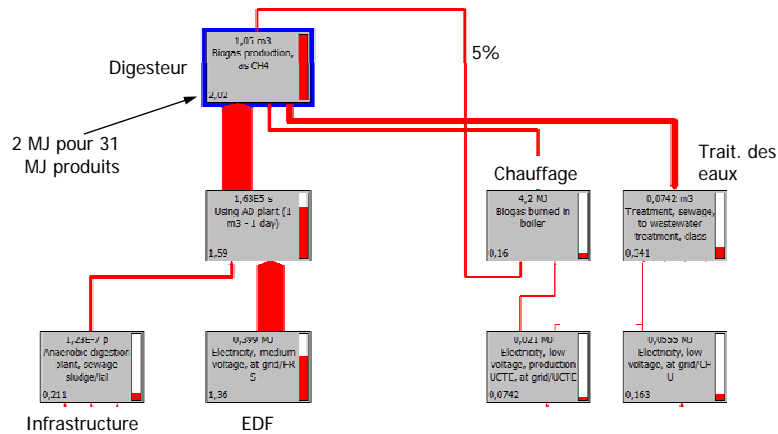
1,05 m3
Biogas production, as CH4
2,02

Digesteur

5%

2 MJ pour 31 MJ produits

Chauffage

Trait. des eaux

1,63E5 s
Using AD plant (1 m3 - 1 day)
1.59

4,2 MJ
Biogas burned in boiler
0,16

0,0742 m3
Treatment, sewage, to wastewater treatment, class
0,341

1,29E-7 p
Anaerobic digestion plant, sewage sludge/fail
0,211

0,399 MJ
Electricity, medium voltage, at grid/FR S
1,36

0,021 MJ
Electricity, low voltage, production UCTE, at grid/UCTE
0,0742

0,0555 MJ
Electricity, low voltage, at grid/CH U
0,163

Infrastructure

EDF